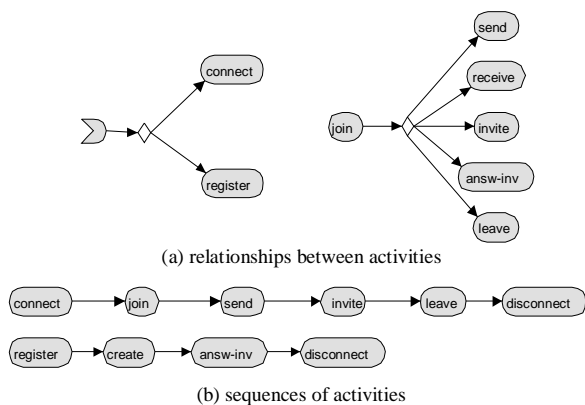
connect

register

send

receive

join

invite

answ-inv

leave

(a) relationships between activities

connect join send invite leave disconnect

register create answ-inv disconnect

(b) sequences of activities